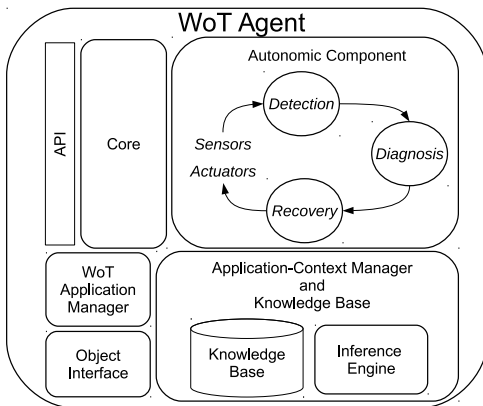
WoT Agent

API

Core

Autonomic Component

Detection

Sensors

Diagnosis

Actuators

Recovery

WoT Application Manager

Application-Context Manager and Knowledge Base

Object Interface

Knowledge Base

Inference Engine